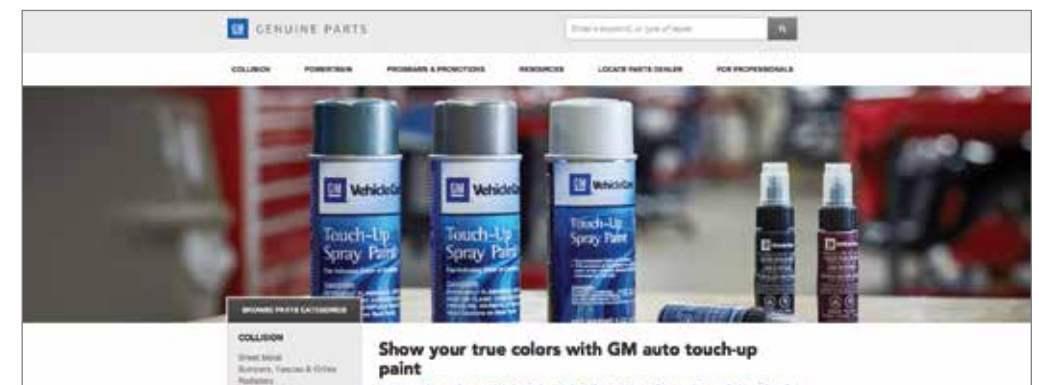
GM GENUINE PARTS

Enter a keyword or type of repair

COLLISION POWERTRAIN PROGRAMS & PROMOTIONS RESOURCES LOCATE PARTS DEALER FOR PROFESSIONALS

GM VehicleCare
Touch-Up Spray Paint

GM VehicleCare
Touch-Up Spray Paint

GM VehicleCare
Touch-Up Spray Paint

BROWSE PARTS CATEGORIES

COLLISION

Sheet Metal
Bumpers, Fascias & Grilles
Radiators

Show your true colors with GM auto touch-up paint